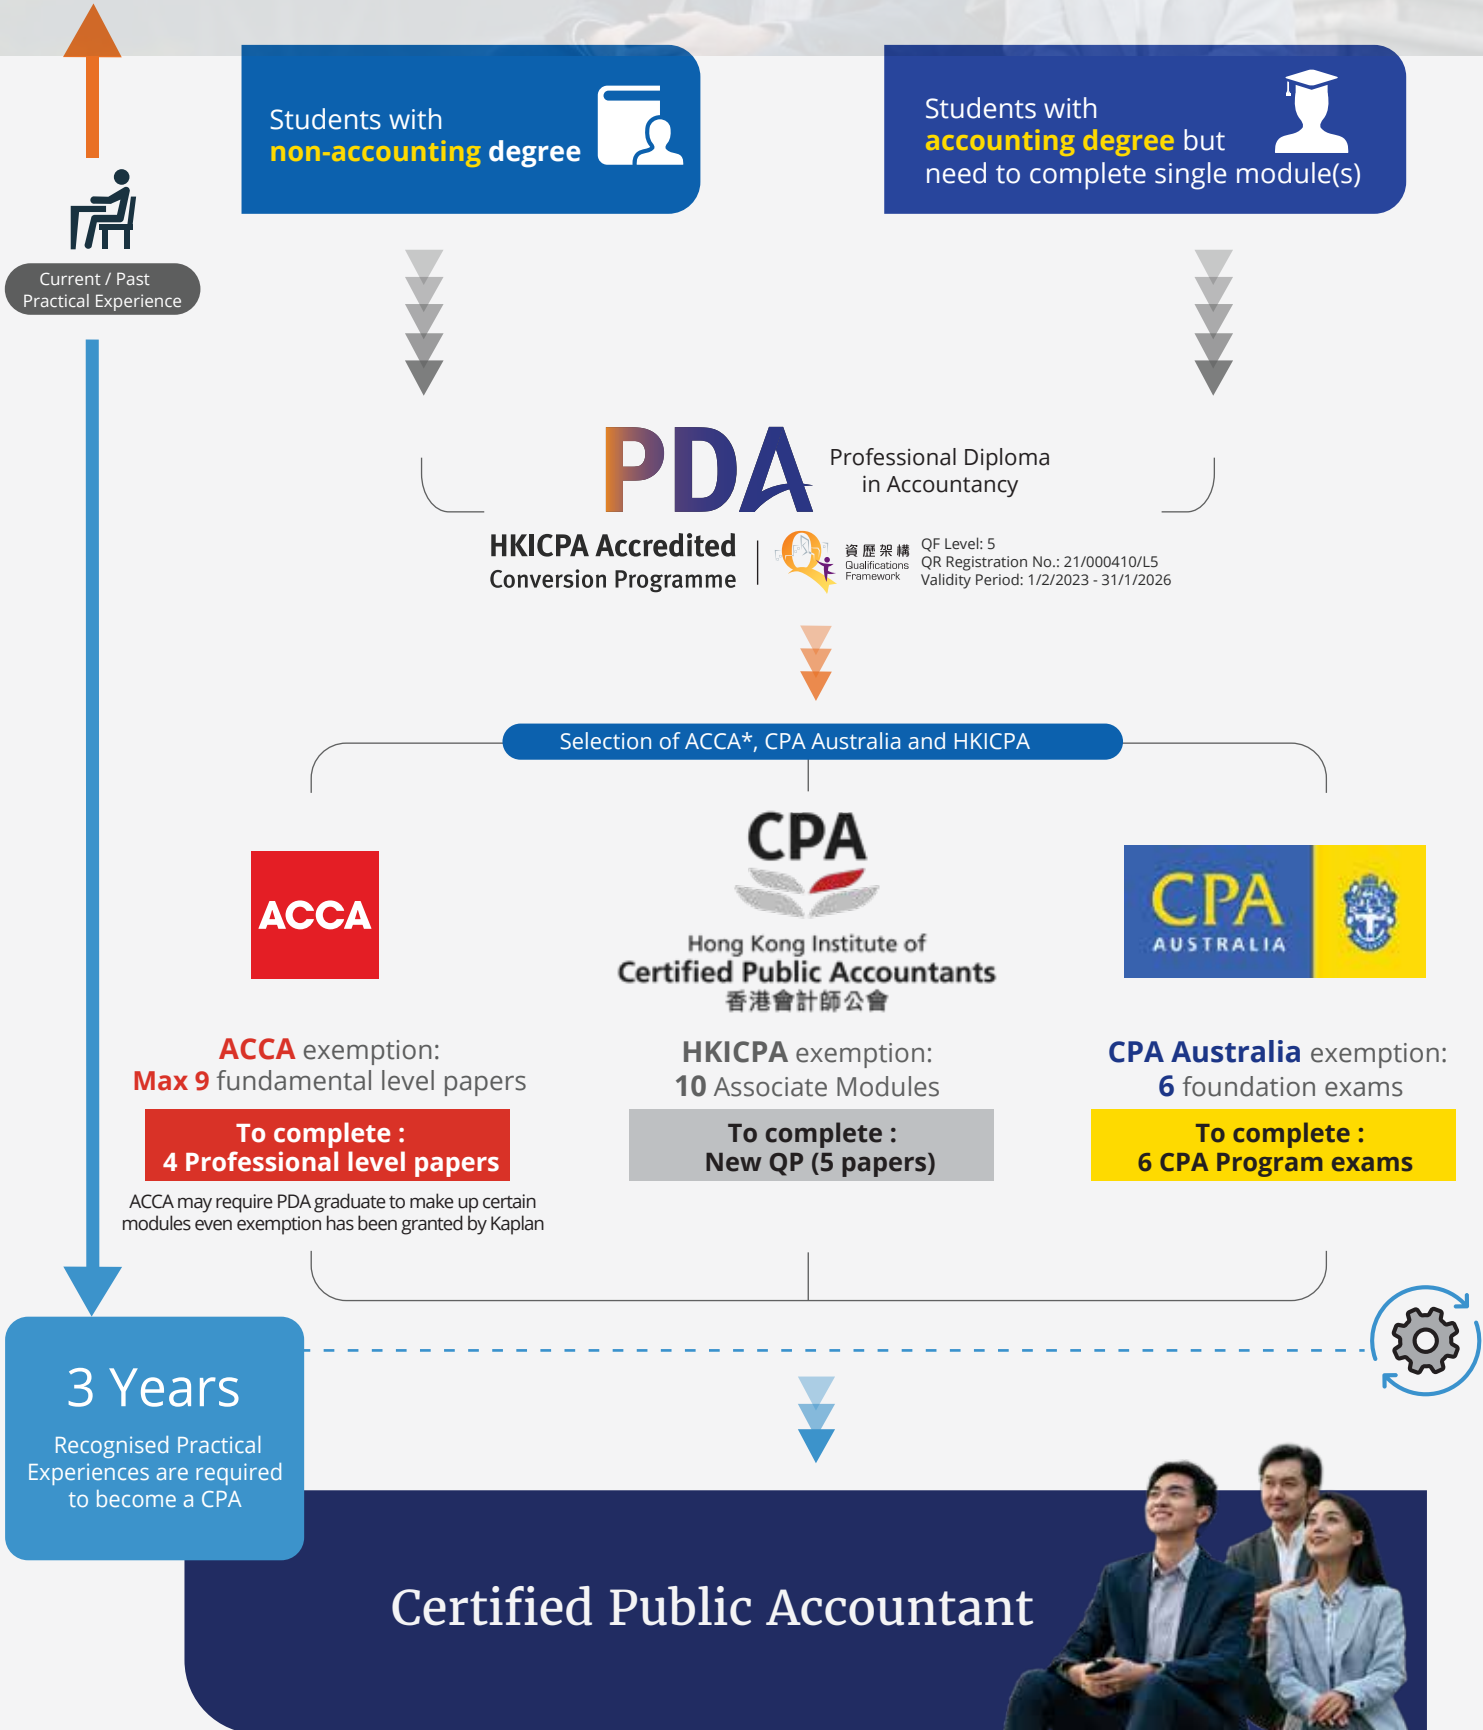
Current / Past Practical Experience

Students with non-accounting degree

Students with accounting degree but need to complete single module(s)

PDA

Professional Diploma in Accountancy

HKICPA Accredited Conversion Programme

資歷架構 Qualifications Framework

QF Level: 5
QR Registration No.: 21/000410/L5
Validity Period: 1/2/2023 - 31/1/2026

Selection of ACCA*, CPA Australia and HKICPA

ACCA

CPA
Hong Kong Institute of Certified Public Accountants
香港會計師公會

CPA AUSTRALIA

ACCA exemption:
Max 9 fundamental level papers

To complete :
4 Professional level papers

ACCA may require PDA graduate to make up certain modules even exemption has been granted by Kaplan

HKICPA exemption:
10 Associate Modules

To complete :
New QP (5 papers)

CPA Australia exemption:
6 foundation exams

To complete :
6 CPA Program exams

3 Years
Recognised Practical Experiences are required to become a CPA

Certified Public Accountant